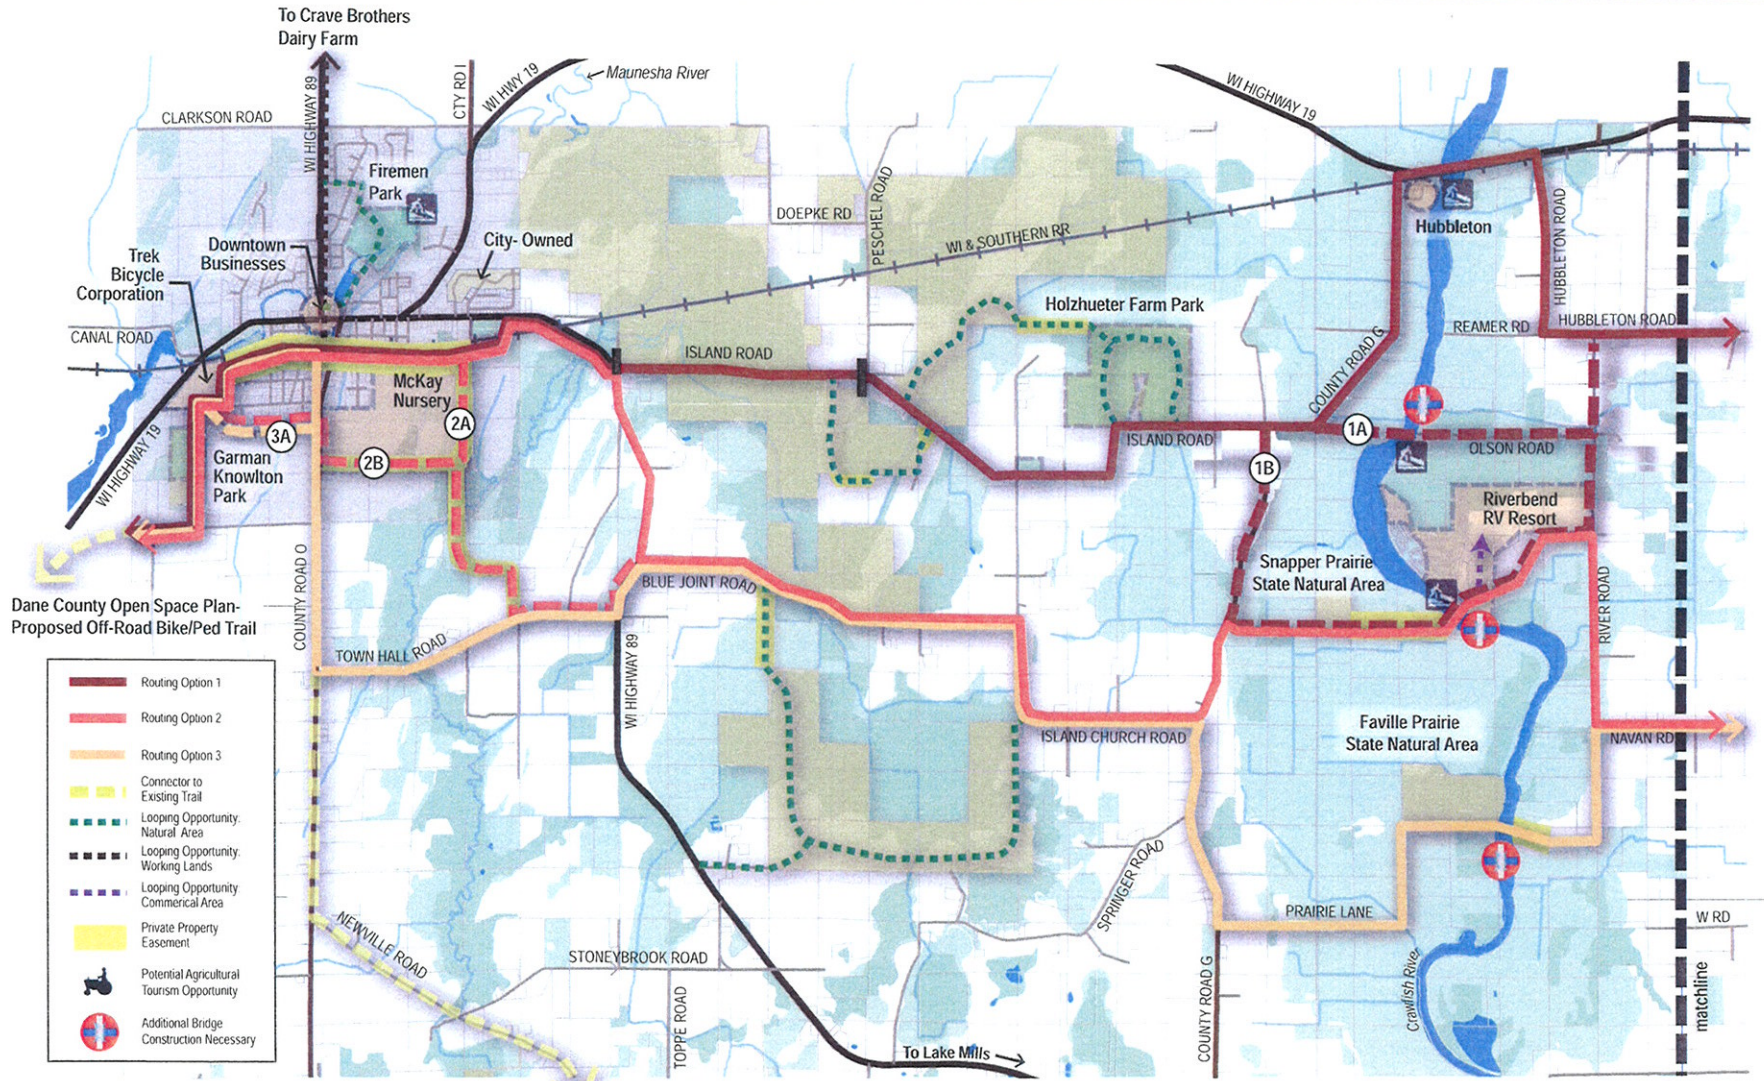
To Crave Brothers Dairy Farm

Maunesha River

WI HWY 19

CTY RD I

WI HIGHWAY 89

CLARKSON ROAD

WI HIGHWAY 19

Firemen Park

DOEPKE RD

PESCHEL ROAD

Hubbleton

HUBBLETON ROAD

Downtown Businesses

City- Owned

WI & SOUTHERN RR

Trek Bicycle Corporation

Holzhueter Farm Park

CANAL ROAD

ISLAND ROAD

REAMER RD

HUBBLETON ROAD

COUNTY ROAD G

McKay Nursery

2A

3A

2B

ISLAND ROAD

1A

OLSON ROAD

1B

Garman Knowlton Park

WI HIGHWAY 19

Riverbend RV Resort

Snapper Prairie State Natural Area

BLUE JOINT ROAD

Dane County Open Space Plan- Proposed Off-Road Bike/Ped Trail

COUNTY ROAD O

TOWN HALL ROAD

WI HIGHWAY 89

RIVER ROAD

Faville Prairie State Natural Area

ISLAND CHURCH ROAD

NAVAN RD

Routing Option 1

Routing Option 2

Routing Option 3

Connector to Existing Trail

Looping Opportunity: Natural Area

Looping Opportunity: Working Lands

Looping Opportunity: Commerical Area

Private Property Easement

Potential Agricultural Tourism Opportunity

Additional Bridge Construction Necessary

NEWVILLE ROAD

SPRINGER ROAD

PRAIRIE LANE

W RD

STONEYBROOK ROAD

TOPPE ROAD

COUNTY ROAD G

Crawfish River

matchline

To Lake Mills